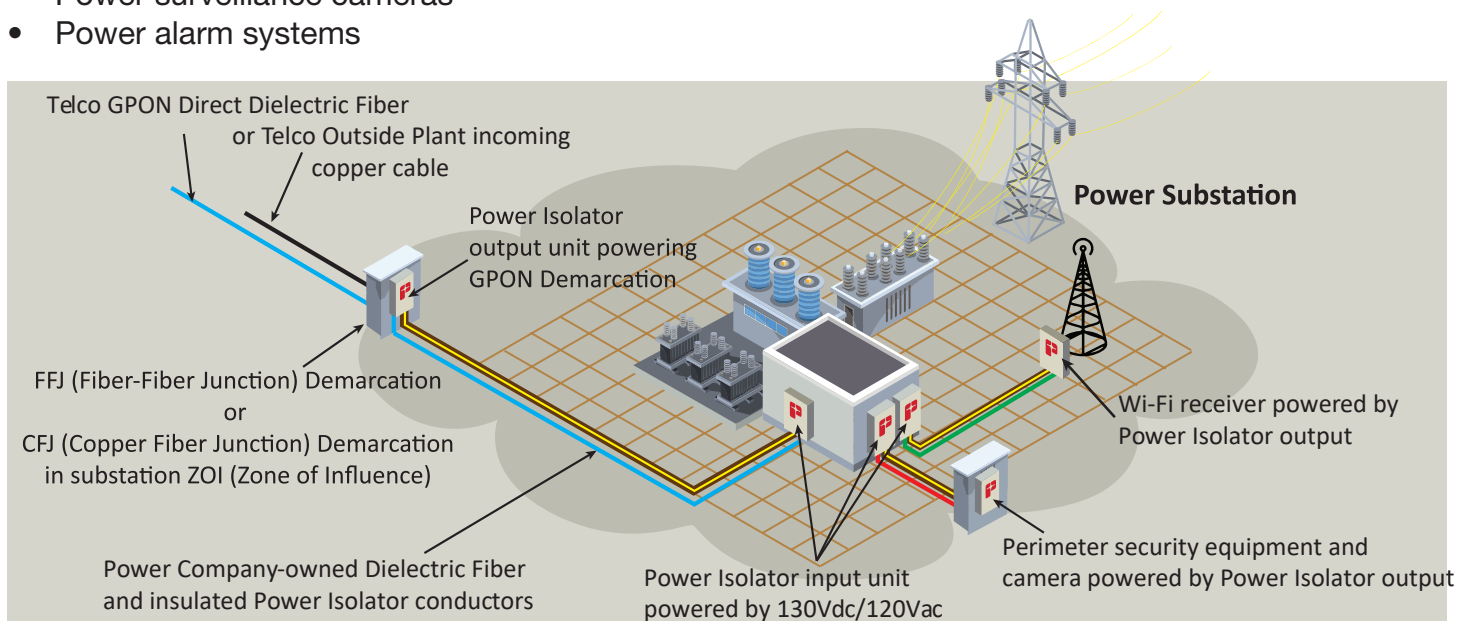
• Power alarm systems

Telco GPON Direct Dielectric Fiber
or Telco Outside Plant incoming copper cable

Power Isolator output unit powering GPON Demarcation

Power Substation

FFJ (Fiber-Fiber Junction) Demarcation
or
CFJ (Copper Fiber Junction) Demarcation
in substation ZOI (Zone of Influence)

Wi-Fi receiver powered by Power Isolator output

Perimeter security equipment and camera powered by Power Isolator output

Power Company-owned Dielectric Fiber and insulated Power Isolator conductors

Power Isolator input unit powered by 130Vdc/120Vac